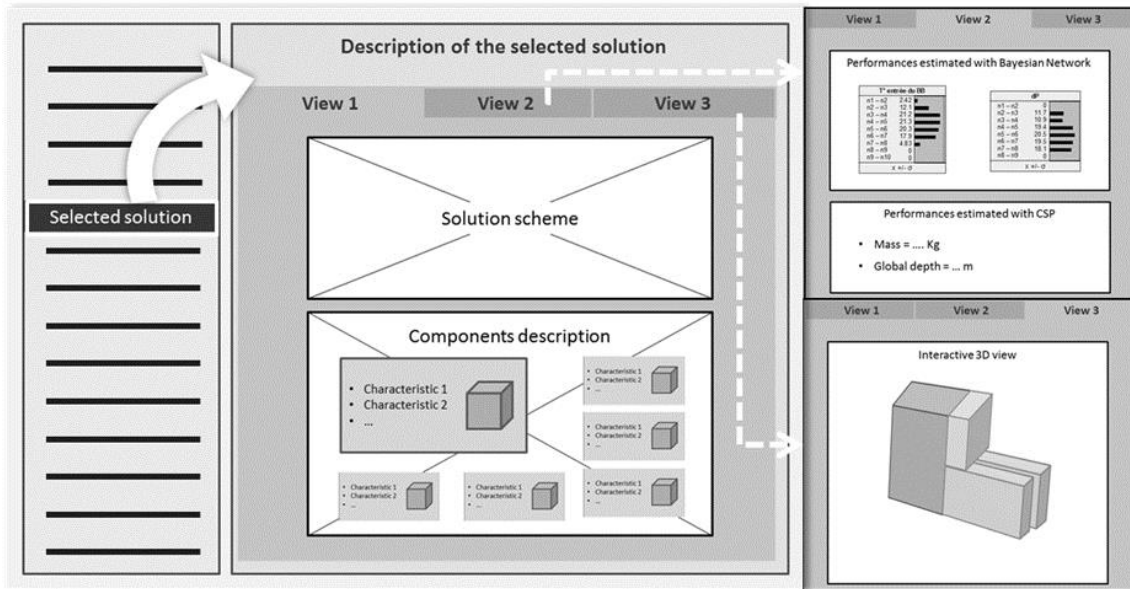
Selected solution

Description of the selected solution

View 1 View 2 View 3

Solution scheme

Components description

- Characteristic 1
- Characteristic 2
- ...

- Characteristic 1
- Characteristic 2
- ...

- Characteristic 1
- Characteristic 2
- ...

- Characteristic 1
- Characteristic 2
- ...

- Characteristic 1
- Characteristic 2
- ...

- Characteristic 1
- Characteristic 2
- ...

View 1 View 2 View 3

Performances estimated with Bayesian Network

| T° entrée du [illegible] | |
|---|---|
| n1 – n2 | 2.43 |
| n2 – n3 | 12.1 |
| n3 – n4 | 21.2 |
| n4 – n5 | 21.3 |
| n5 – n6 | 20.3 |
| n6 – n7 | 17.3 |
| n7 – n8 | 4.83 |
| n8 – n9 | 0 |
| n9 – n10 | 0 |
| x +/- σ | |

| dP | |
|---|---|
| n1 – n2 | 0 |
| n2 – n3 | 11.7 |
| n3 – n4 | 10.9 |
| n4 – n5 | 19.4 |
| n5 – n6 | 20.5 |
| n6 – n7 | 19.5 |
| n7 – n8 | 18.1 |
| n8 – n9 | 0 |
| x +/- σ | |

Performances estimated with CSP

- Mass = .... Kg
- Global depth = ... m

View 1 View 2 View 3

Interactive 3D view